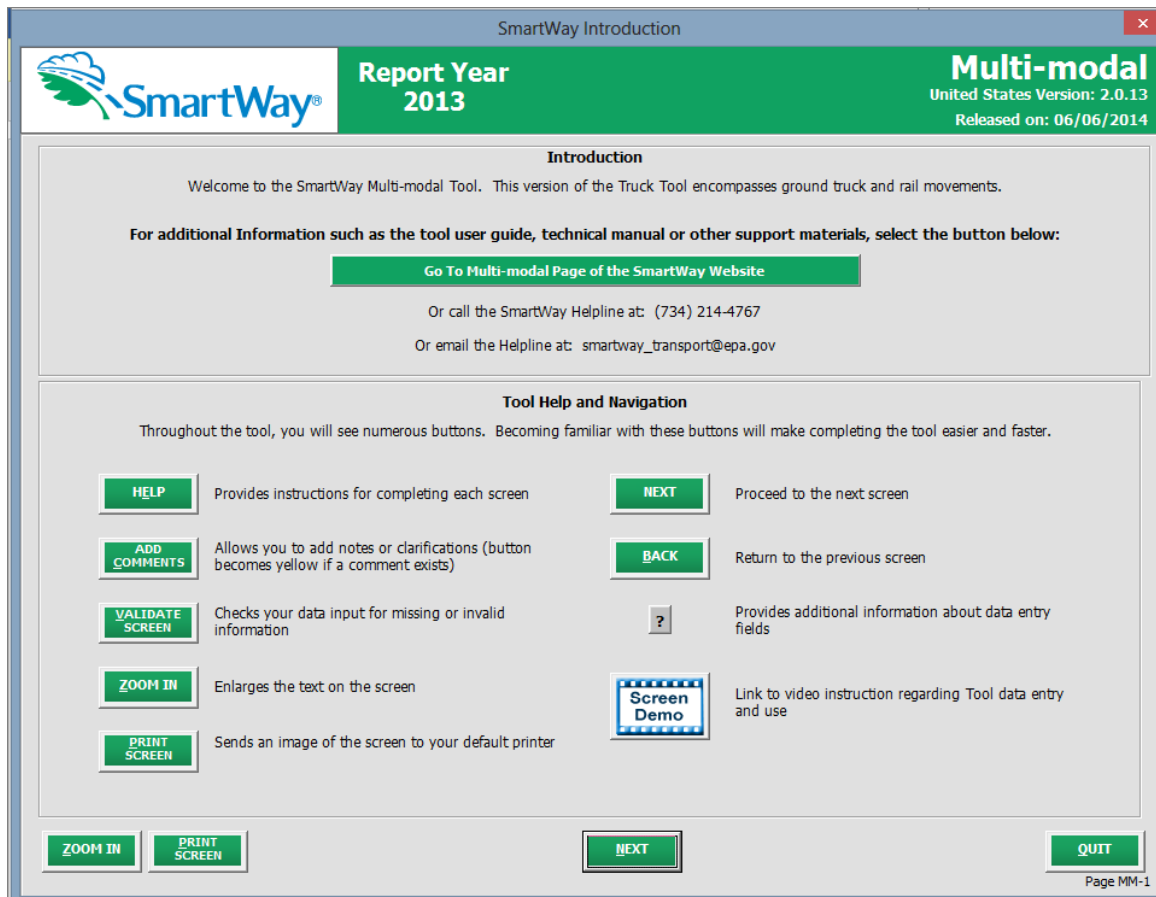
SmartWay Introduction

×

SmartWay®

Report Year
2013

Multi-modal
United States Version: 2.0.13
Released on: 06/06/2014

Introduction

Welcome to the SmartWay Multi-modal Tool. This version of the Truck Tool encompasses ground truck and rail movements.

For additional Information such as the tool user guide, technical manual or other support materials, select the button below:

Go To Multi-modal Page of the SmartWay Website

Or call the SmartWay Helpline at: (734) 214-4767

Or email the Helpline at: smartway_transport@epa.gov

Tool Help and Navigation

Throughout the tool, you will see numerous buttons. Becoming familiar with these buttons will make completing the tool easier and faster.

HELP Provides instructions for completing each screen

ADD COMMENTS Allows you to add notes or clarifications (button becomes yellow if a comment exists)

VALIDATE SCREEN Checks your data input for missing or invalid information

ZOOM IN Enlarges the text on the screen

PRINT SCREEN Sends an image of the screen to your default printer

NEXT Proceed to the next screen

BACK Return to the previous screen

? Provides additional information about data entry fields

Screen Demo Link to video instruction regarding Tool data entry and use

ZOOM IN

PRINT SCREEN

NEXT

QUIT

Page MM-1